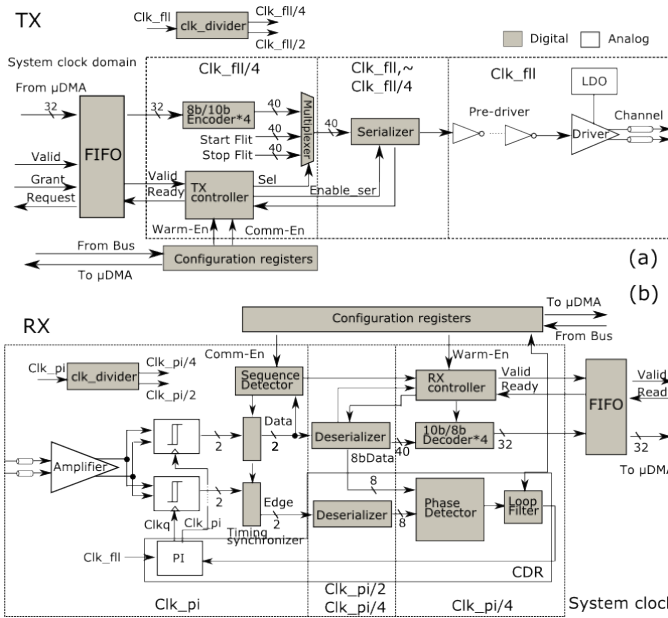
TX

Clk_fll
clk_divider
Clk_fll/4
Clk_fll/2

Digital
Analog

System clock domain
Clk_fll/4
Clk_fll,~ Clk_fll/4
Clk_fll

From μDMA
32
FIFO
32
8b/10b Encoder*4
40
Multiplexer
40
Serializer
Pre-driver
LDO
Driver
Channel

Start Flit
40
Stop Flit
40

Valid
Grant
Request
Valid
Ready
TX controller
Sel
Enable_ser

Warm-En
Comm-En

From Bus
To μDMA
Configuration registers

(a)

(b)

RX

To μDMA
Configuration registers
From Bus

Comm-En
Warm-En

Clk_pi
clk_divider
Clk_pi/4
Clk_pi/2

Sequence Detector
RX controller
Valid
Ready
FIFO
Valid
Read

Data
2
2
Deserializer
10b/8b Decoder*4
40
32
32
To μDM

Amplifier
8bData
8
2
Edge
2
Deserializer
8
Phase Detector
Loop Filter

Clkq
Clk_pi
Timing synchronizer

Clk_fll
PI
CDR

Clk_pi
Clk_pi/2
Clk_pi/4
Clk_pi/4
System cloc